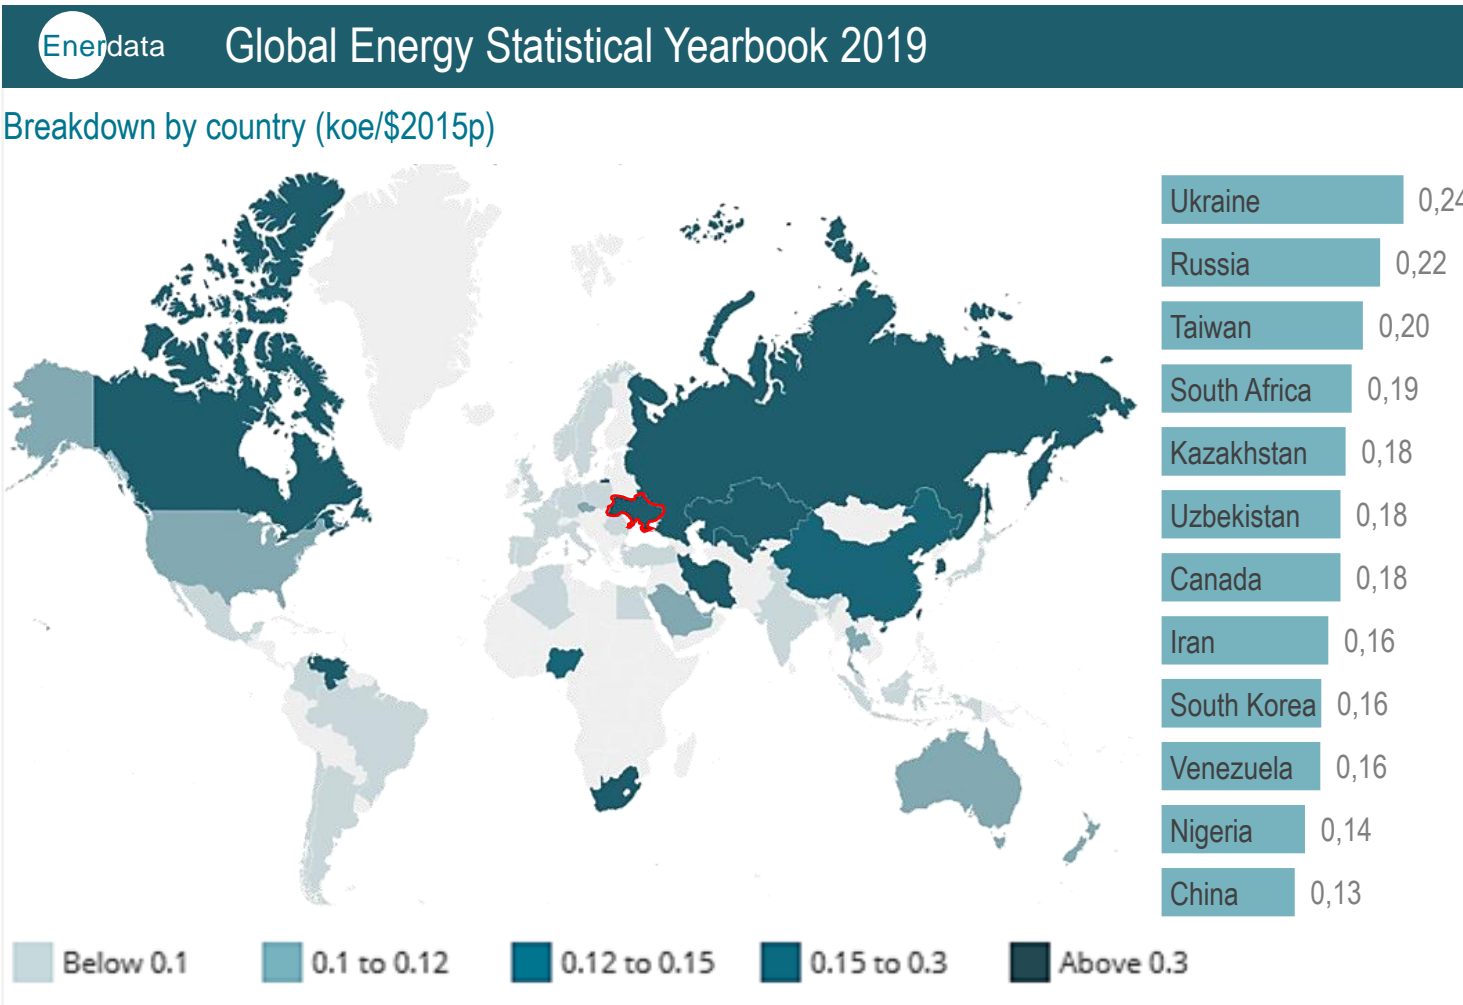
Enerdata Global Energy Statistical Yearbook 2019

Breakdown by country (koe/$2015p)

| | |
|---|---|
| Ukraine | 0,24 |
| Russia | 0,22 |
| Taiwan | 0,20 |
| South Africa | 0,19 |
| Kazakhstan | 0,18 |
| Uzbekistan | 0,18 |
| Canada | 0,18 |
| Iran | 0,16 |
| South Korea | 0,16 |
| Venezuela | 0,16 |
| Nigeria | 0,14 |
| China | 0,13 |

Below 0.1 0.1 to 0.12 0.12 to 0.15 0.15 to 0.3 Above 0.3